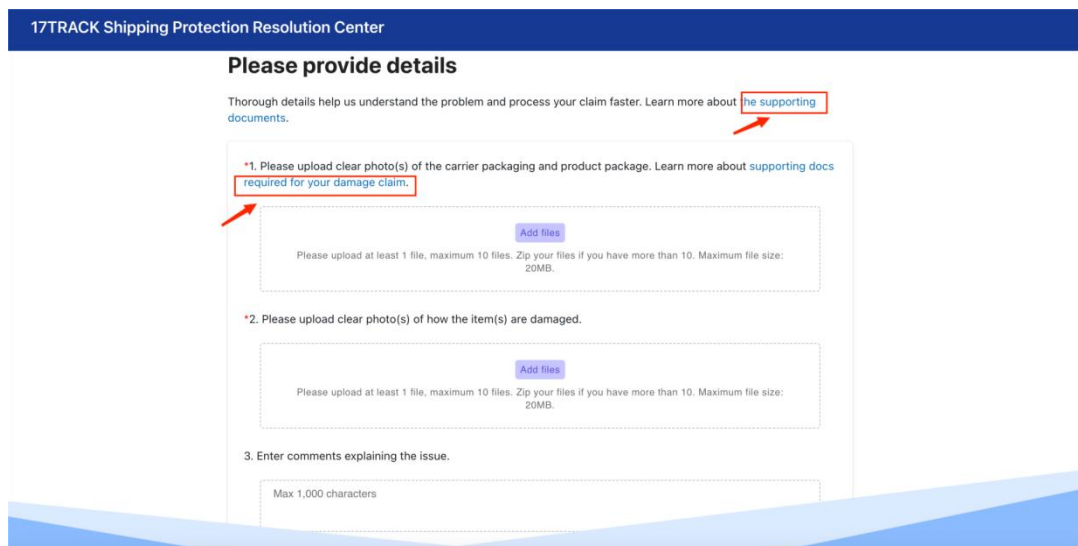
17TRACK Shipping Protection Resolution Center

Please provide details

Thorough details help us understand the problem and process your claim faster. Learn more about the supporting documents.

*1. Please upload clear photo(s) of the carrier packaging and product package. Learn more about supporting docs required for your damage claim.

Add files

Please upload at least 1 file, maximum 10 files. Zip your files if you have more than 10. Maximum file size: 20MB.

*2. Please upload clear photo(s) of how the item(s) are damaged.

Add files

Please upload at least 1 file, maximum 10 files. Zip your files if you have more than 10. Maximum file size: 20MB.

3. Enter comments explaining the issue.

Max 1,000 characters